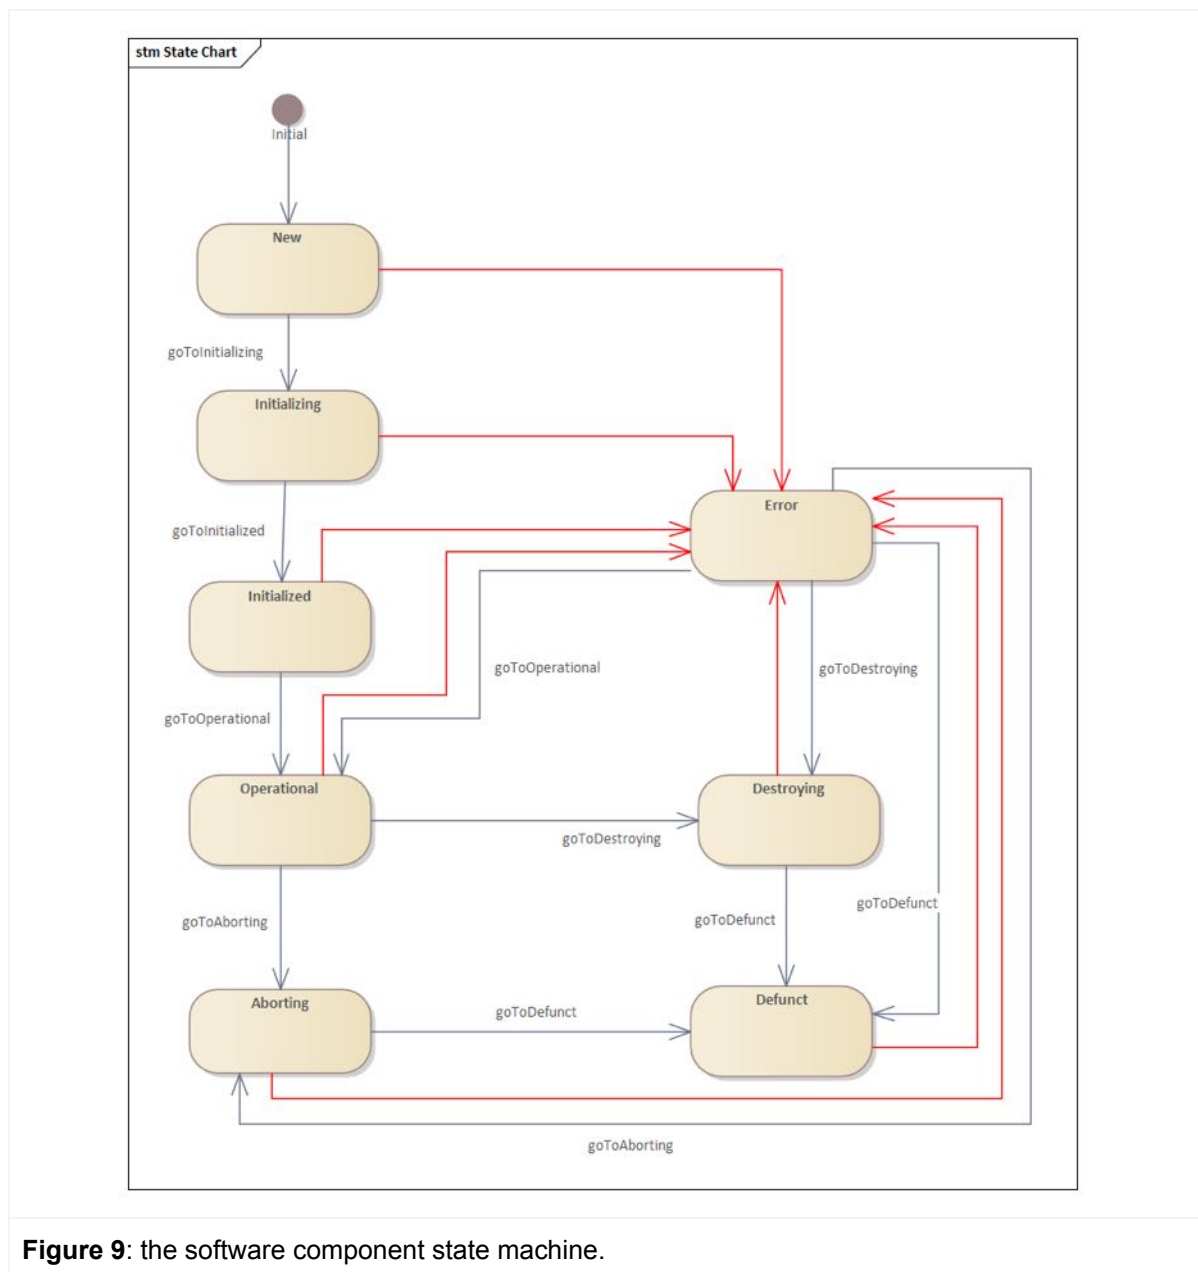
stm State Chart

Initial

New

goToInitializing

Initializing

goToInitialized

Error

Initialized

goToOperational

goToDestroying

goToOperational

Operational

Destroying

goToDestroying

goToAborting

goToDefunct

goToDefunct

Aborting

goToDefunct

Defunct

goToAborting

**Figure 9**: the software component state machine.